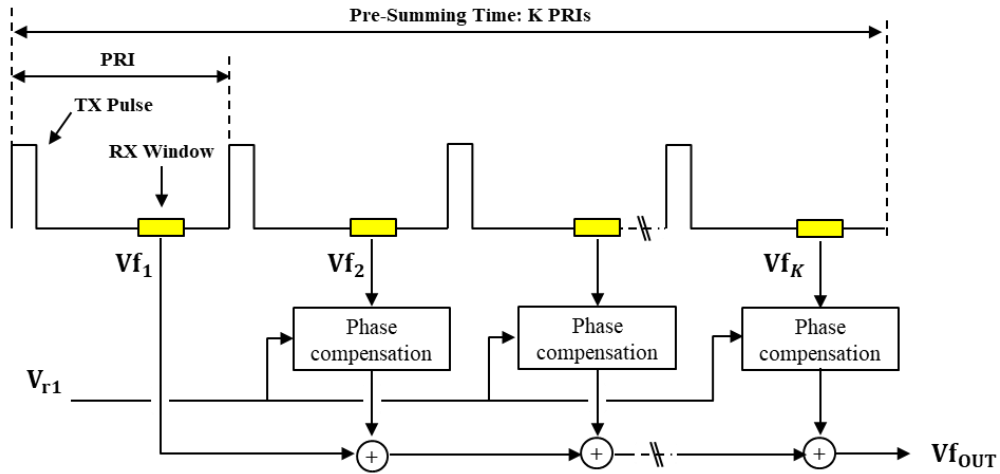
Pre-Summing Time: K PRIs

PRI

TX Pulse

RX Window

$\mathbf{Vf_1}$

$\mathbf{Vf_2}$

$\mathbf{Vf_K}$

Phase compensation

Phase compensation

Phase compensation

$\mathbf{V_{r1}}$

+

+

+

$\mathbf{Vf_{OUT}}$